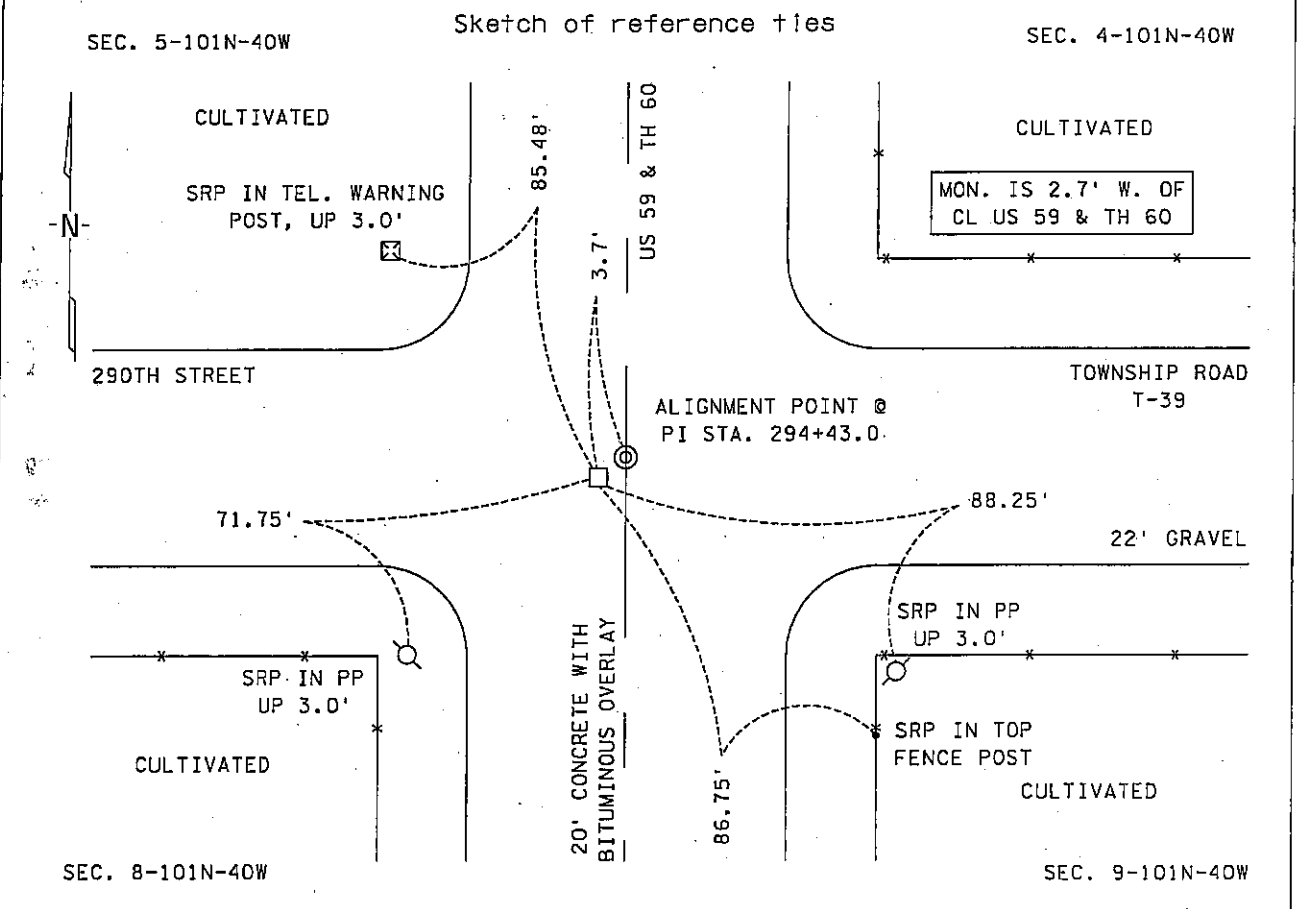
Sketch of reference ties

SEC. 5-101N-40W

SEC. 4-101N-40W

CULTIVATED

CULTIVATED

-N-

SRP IN TEL. WARNING POST, UP 3.0'

85.48'

US 59 & TH 60

3.7'

MON. IS 2.7' W. OF CL US 59 & TH 60

290TH STREET

TOWNSHIP ROAD T-39

ALIGNMENT POINT @ PI STA. 294+43.0

71.75'

88.25'

22' GRAVEL

SRP IN PP UP 3.0'

SRP IN PP UP 3.0'

20' CONCRETE WITH BITUMINOUS OVERLAY

SRP IN TOP FENCE POST

CULTIVATED

CULTIVATED

86.75'

SEC. 8-101N-40W

SEC. 9-101N-40W